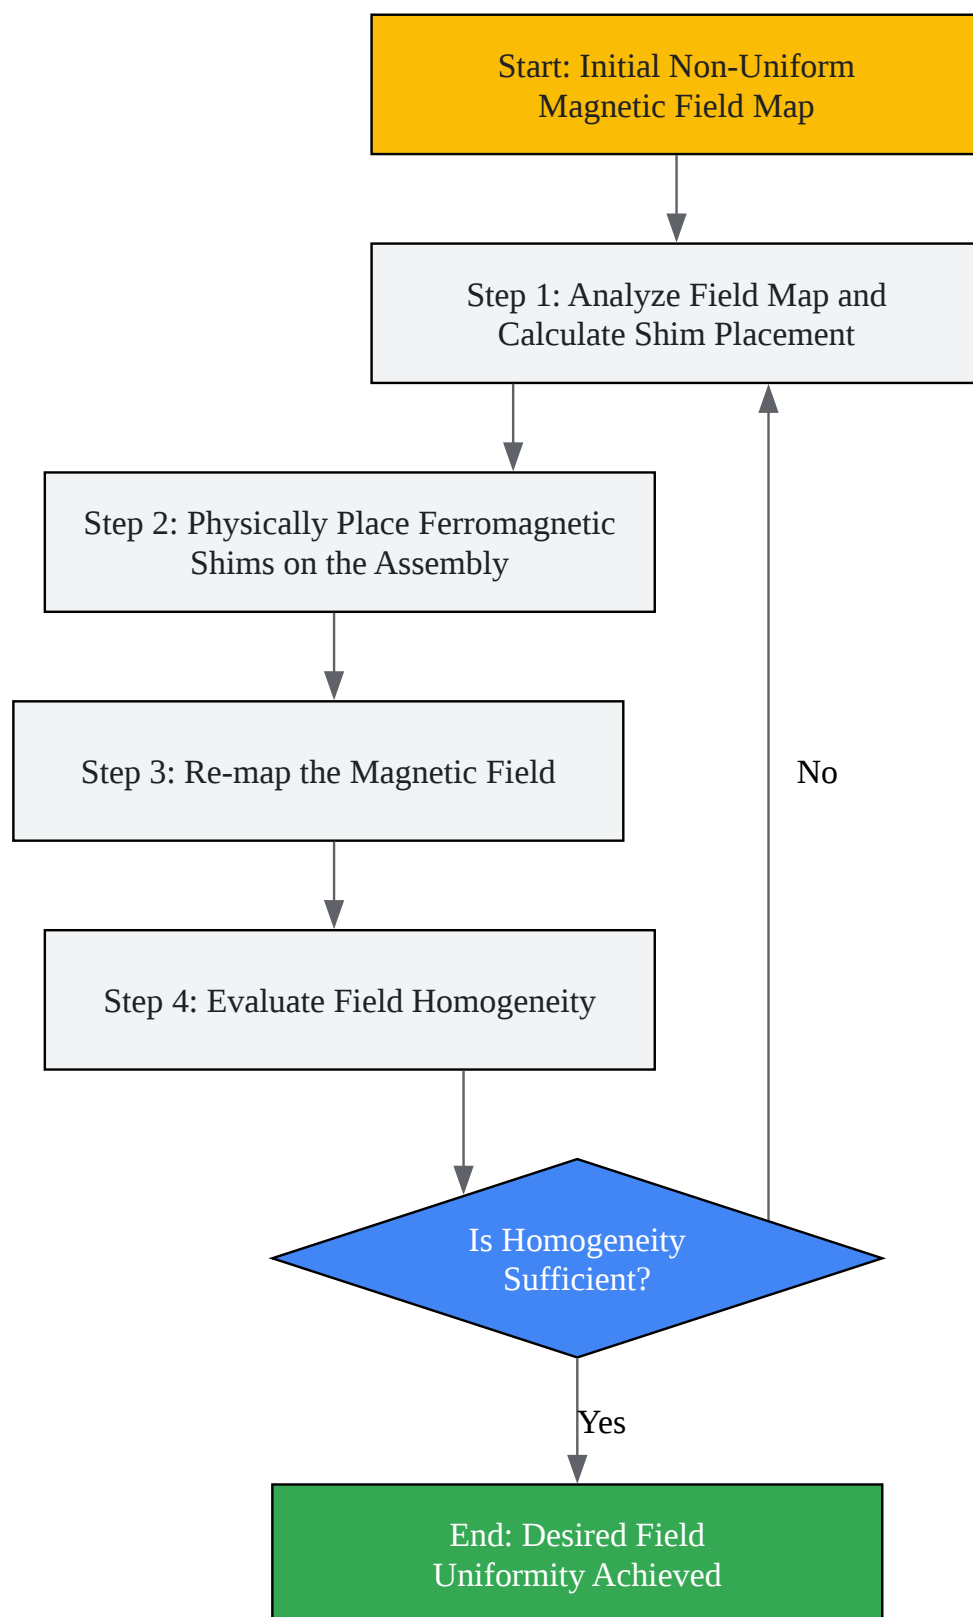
Start: Initial Non-Uniform Magnetic Field Map

Step 1: Analyze Field Map and Calculate Shim Placement

Step 2: Physically Place Ferromagnetic Shims on the Assembly

Step 3: Re-map the Magnetic Field

Step 4: Evaluate Field Homogeneity

Is Homogeneity Sufficient?

No

Yes

End: Desired Field Uniformity Achieved